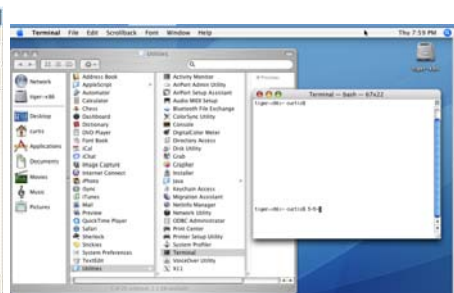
Terminal File Edit Scrollback Font Window Help

Thu 7:59 PM

Utilities

Network
tiger-x86
Desktop
curtis
Applications
Documents
Movies
Music
Pictures

Address Book
AppleScript
Automator
Calculator
Chess
Dashboard
Dictionary
DVD Player
Font Book
iCal
iChat
Image Capture
Internet Connect
iPhoto
iSync
iTunes
Mail
Preview
QuickTime Player
Safari
Sherlock
Stickies
System Preferences
TextEdit
Utilities

Activity Monitor
AirPort Admin Utility
AirPort Setup Assistant
Audio MIDI Setup
Bluetooth File Exchange
ColorSync Utility
Console
DigitalColor Meter
Directory Access
Disk Utility
Grab
Grapher
Installer
Java
Keychain Access
Migration Assistant
NetInfo Manager
Network Utility
ODBC Administrator
Print Center
Printer Setup Utility
System Profiler
Terminal
VoiceOver Utility
X11

Terminal — bash — 67x22

tiger-x86:~ curtis$

tiger-x86:~ curtis$ 5+5